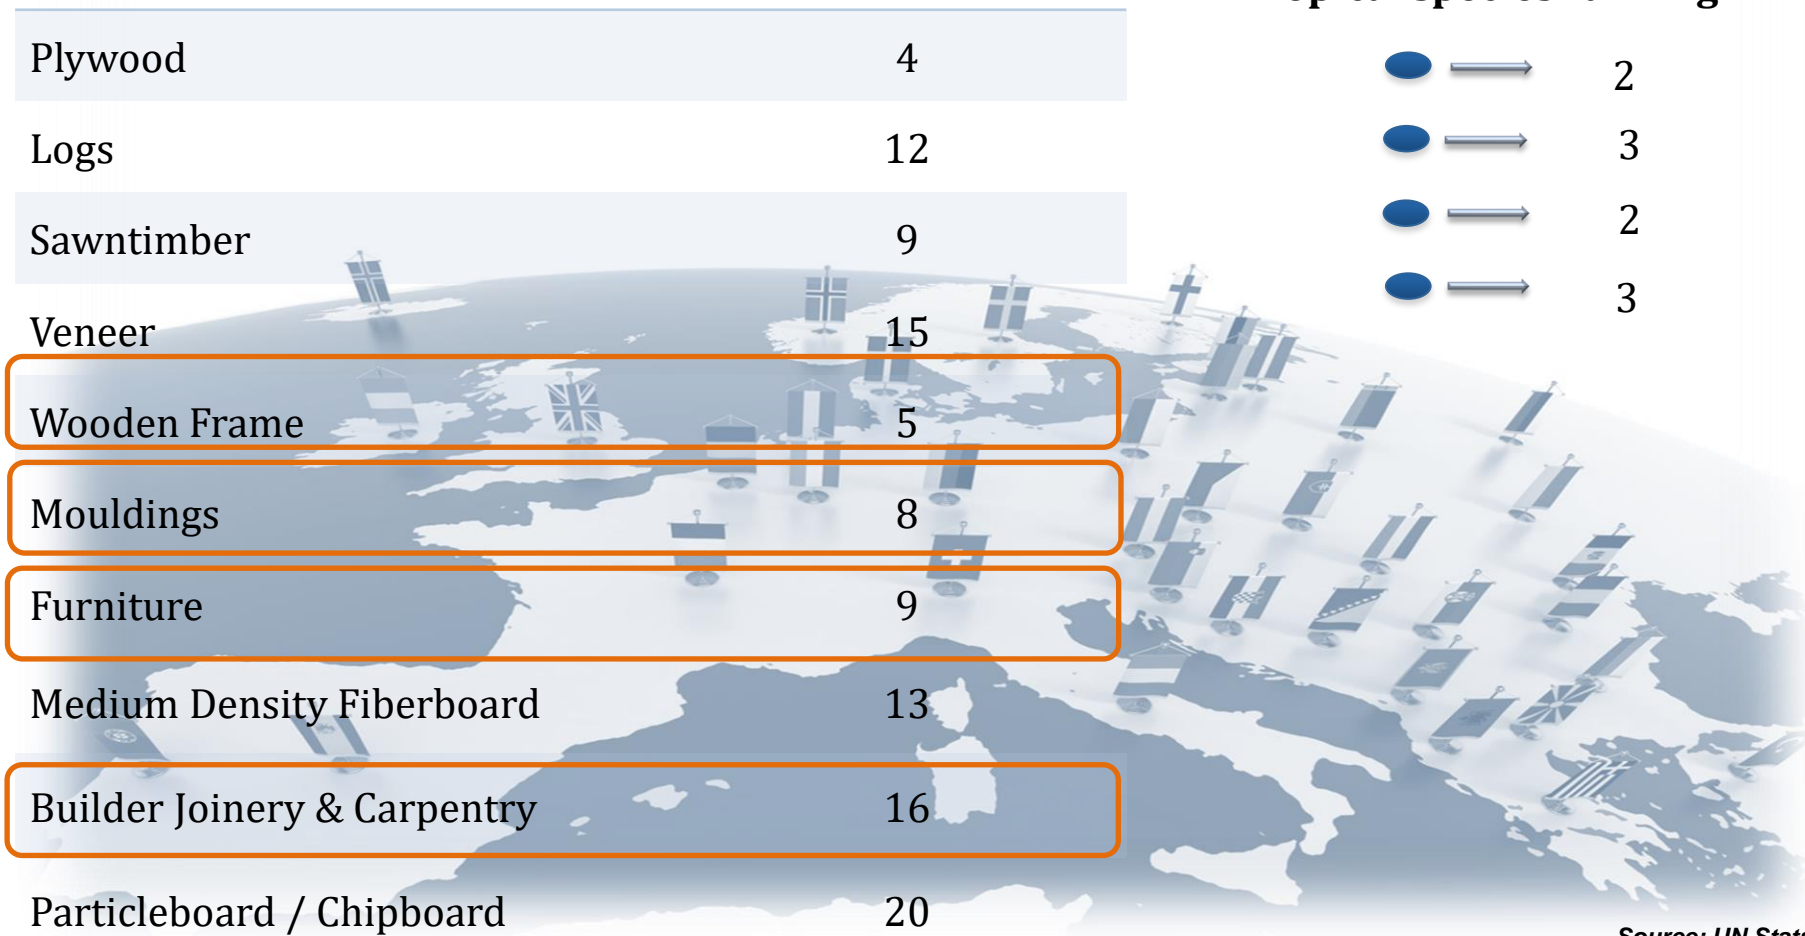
| | |
|---|---|
| Plywood | 4 |
| Logs | 12 |
| Sawntimber | 9 |
| Veneer | 15 |
| Wooden Frame | 5 |
| Mouldings | 8 |
| Furniture | 9 |
| Medium Density Fiberboard | 13 |
| Builder Joinery & Carpentry | 16 |
| Particleboard / Chipboard | 20 |

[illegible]

2
3
2
3

Source: UN Stat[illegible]